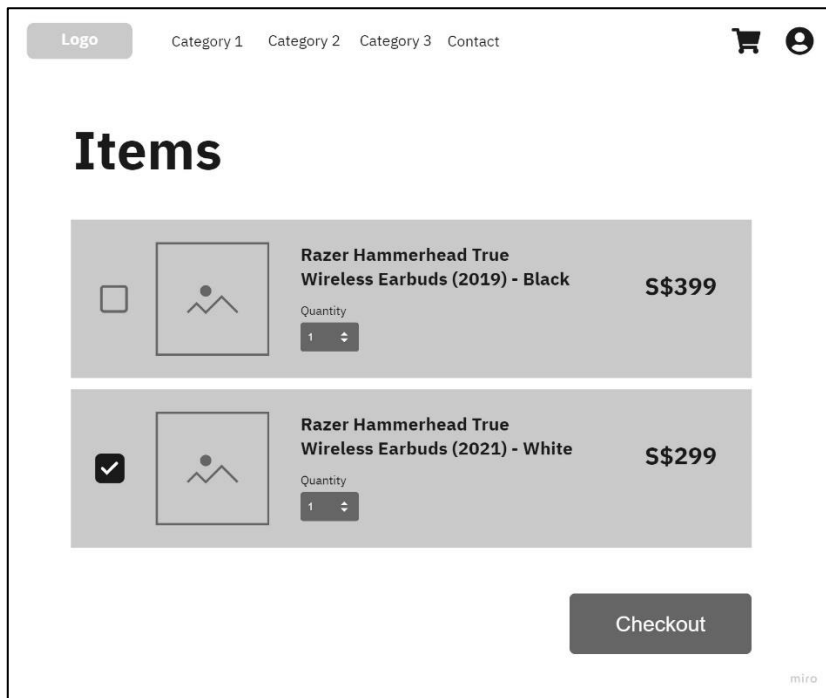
Logo
Category 1 Category 2 Category 3 Contact

Items

Razer Hammerhead True Wireless Earbuds (2019) - Black
Quantity
1
S$399

Razer Hammerhead True Wireless Earbuds (2021) - White
Quantity
1
S$299

Checkout

miro